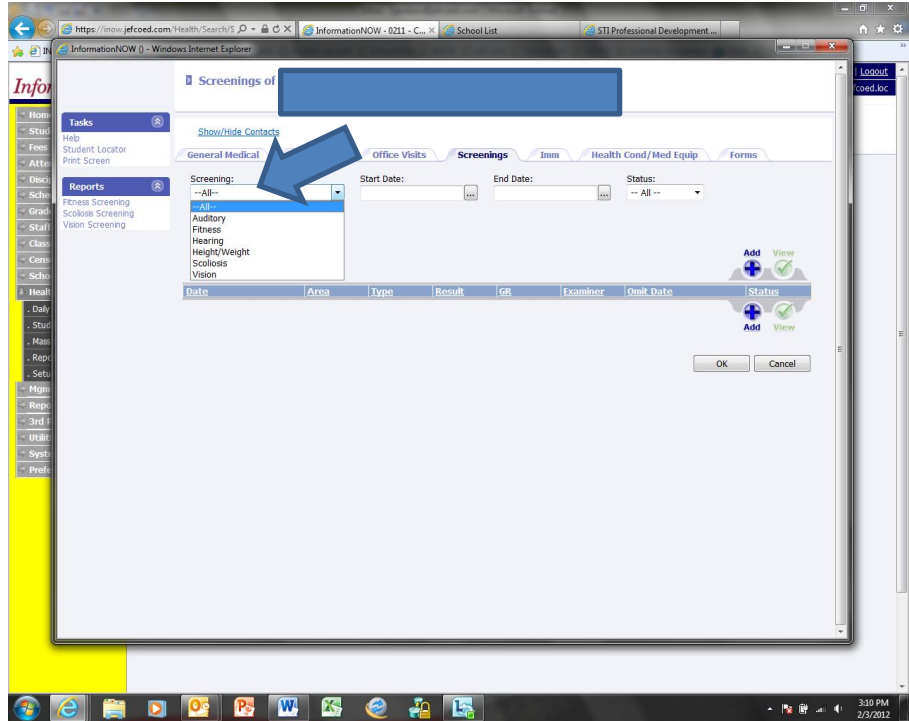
https://inow.jefcoed.com/Health/Search/S
InformationNOW - 0211 - C...
School List
STI Professional Development ...
InformationNOW () - Windows Internet Explorer

Infor
Logout
fcoed.loc

Home
Stud
Fees
Atte
Disci
Sche
Grad
Staff
Class
Cens
Scho
Healt
. Daily
. Stud
. Mass
. Repo
. Setu
Mgm
Repo
3rd P
Utilit
Syste
Prefe

Screenings of

Tasks
Help
Student Locator
Print Screen

Reports
Fitness Screening
Scoliosis Screening
Vision Screening

Show/Hide Contacts

General Medical | Office Visits | Screenings | Imm | Health Cond/Med Equip | Forms

Screening:
--All--
--All--
Auditory
Fitness
Hearing
Height/Weight
Scoliosis
Vision

Start Date:
...

End Date:
...

Status:
-- All --

Add View

| Date | Area | Type | Result | GR | Examiner | Omit Date | Status |
|---|---|---|---|---|---|---|---|

Add View

OK Cancel

3:10 PM
2/3/2012